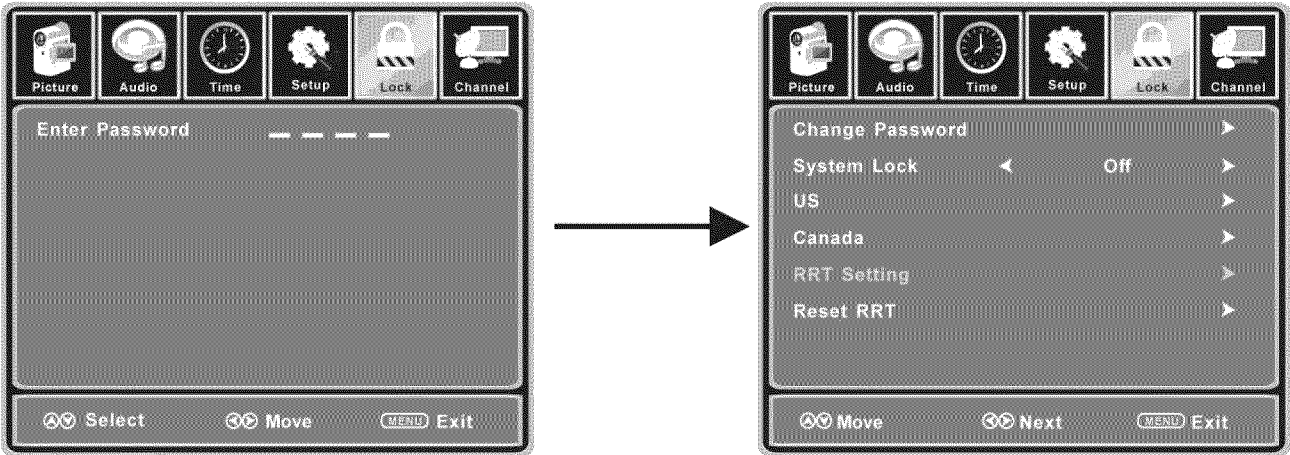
Picture Audio Time Setup Lock Channel

Enter Password _ _ _ _

Select Move MENU Exit

Picture Audio Time Setup Lock Channel

Change Password

System Lock Off

US

Canada

RRT Setting

Reset RRT

Move Next MENU Exit